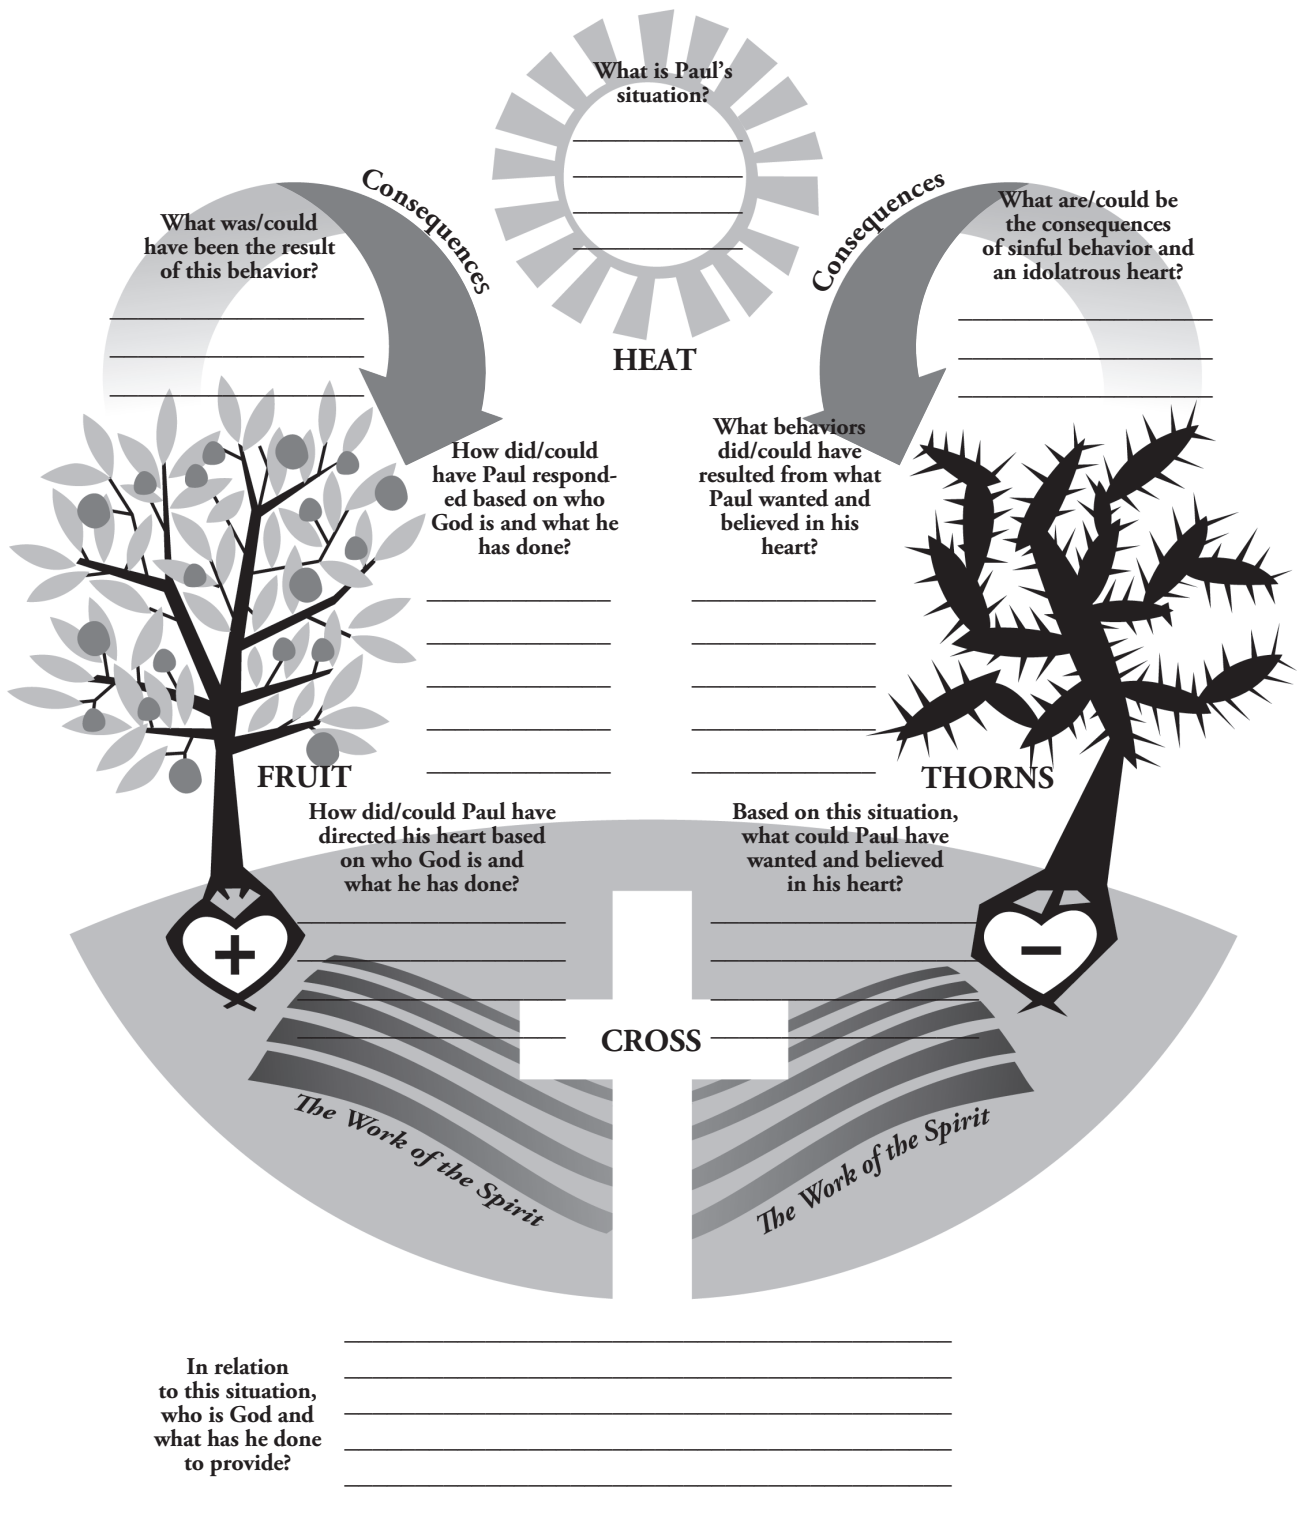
What is Paul's situation?

Consequences

What was/could have been the result of this behavior?

Consequences

What are/could be the consequences of sinful behavior and an idolatrous heart?

HEAT

How did/could have Paul responded based on who God is and what he has done?

What behaviors did/could have resulted from what Paul wanted and believed in his heart?

FRUIT

THORNS

How did/could Paul have directed his heart based on who God is and what he has done?

Based on this situation, what could Paul have wanted and believed in his heart?

+

−

CROSS

The Work of the Spirit

The Work of the Spirit

In relation to this situation, who is God and what has he done to provide?